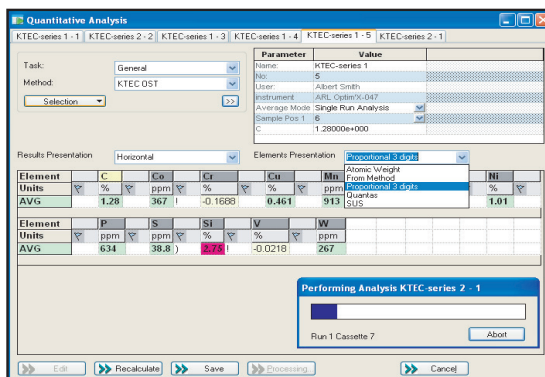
Quantitative Analysis

KTEC-series 1 - 1 | KTEC-series 2 - 2 | KTEC-series 1 - 3 | KTEC-series 1 - 4 | KTEC-series 1 - 5 | KTEC-series 2 - 1

Task: General
Method: KTEC OST
Selection >>

| Parameter | Value |
|---|---|
| Name: | KTEC-series 1 |
| No: | 5 |
| User: | Albert Smith |
| Instrument | ARL OptimX-047 |
| Average Mode | Single Run Analysis |
| Sample Pos 1 | 6 |
| C | 1.28000e+000 |

Results Presentation: Horizontal
Elements Presentation: Proportional 3 digits

Atomic Weight
From Method
Proportional 3 digits
Quantas
SUS

| Element | C | Co | Cr | Cu | Mn | Ni |
|---|---|---|---|---|---|---|
| Units | % | ppm | % | % | % | % |
| AVG | 1.28 | 367 ! | -0.1688 | 0.461 | 913 | 1.01 |

| Element | P | S | Si | V | W |
|---|---|---|---|---|---|
| Units | ppm | ppm | % | % | ppm |
| AVG | 634 | 38.8 ) | 2.75 ! | -0.0218 | 267 |

Performing Analysis KTEC-series 2 - 1
Run 1 Cassette 7
Abort

Edit | Recalculate | Save | Processing | Cancel